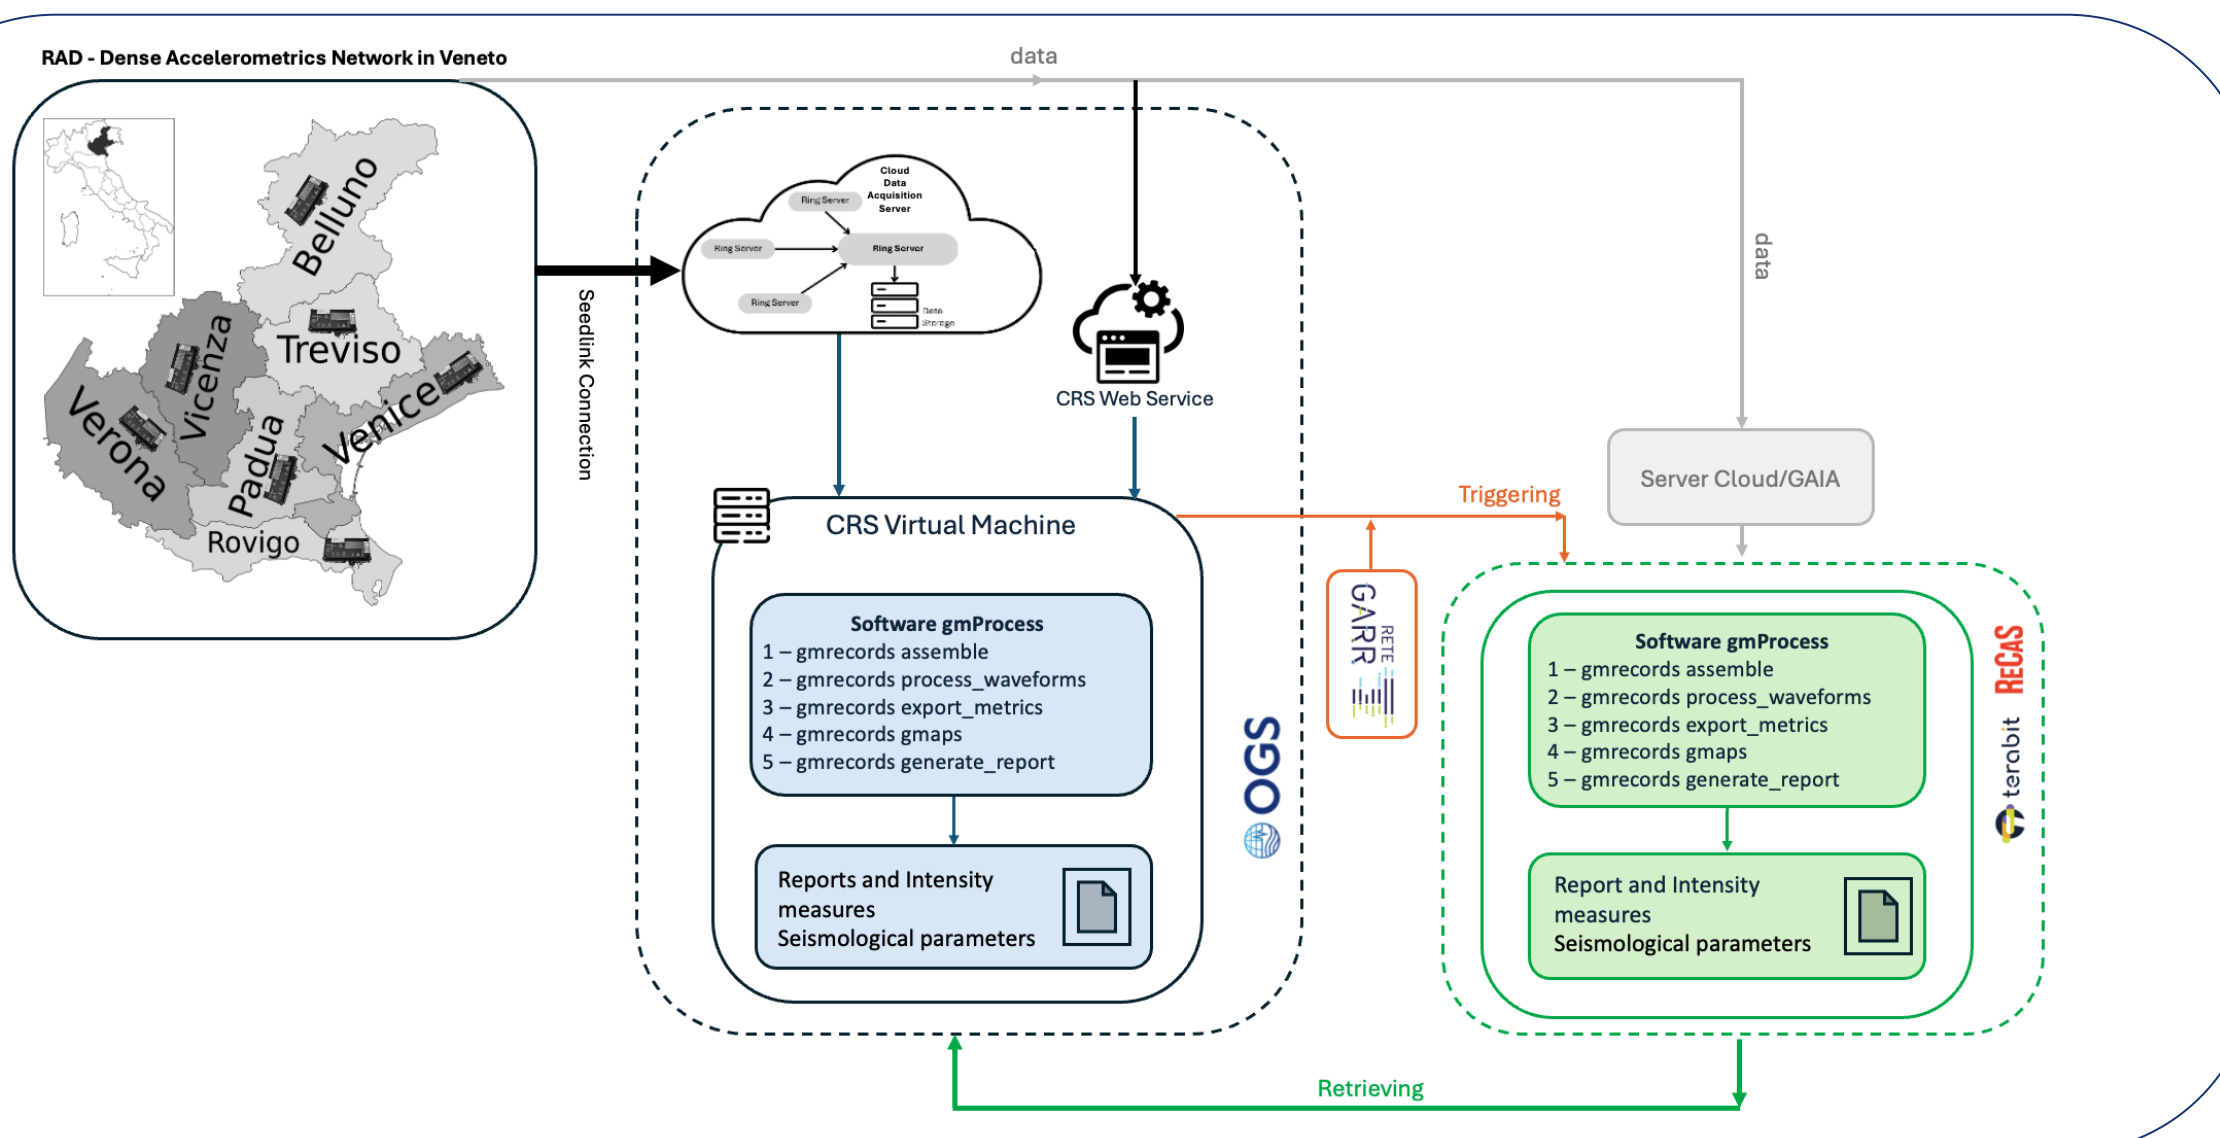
RAD - Dense Accelerometrics Network in Veneto

data

Belluno
Treviso
Vicenza
Verona
Venice
Padua
Rovigo

Seedlink Connection

Cloud Data Acquisition Server
Ring Server
Ring Server
Ring Server
Ring Server
Data Storage

CRS Web Service

data

Server Cloud/GAIA

CRS Virtual Machine

Software gmProcess
1 – gmrecords assemble
2 – gmrecords process_waveforms
3 – gmrecords export_metrics
4 – gmrecords gmaps
5 – gmrecords generate_report

Reports and Intensity measures
Seismological parameters

OGS

Triggering

GARR RETE

Software gmProcess
1 – gmrecords assemble
2 – gmrecords process_waveforms
3 – gmrecords export_metrics
4 – gmrecords gmaps
5 – gmrecords generate_report

Report and Intensity measures
Seismological parameters

ReCaS
terabit

Retrieving